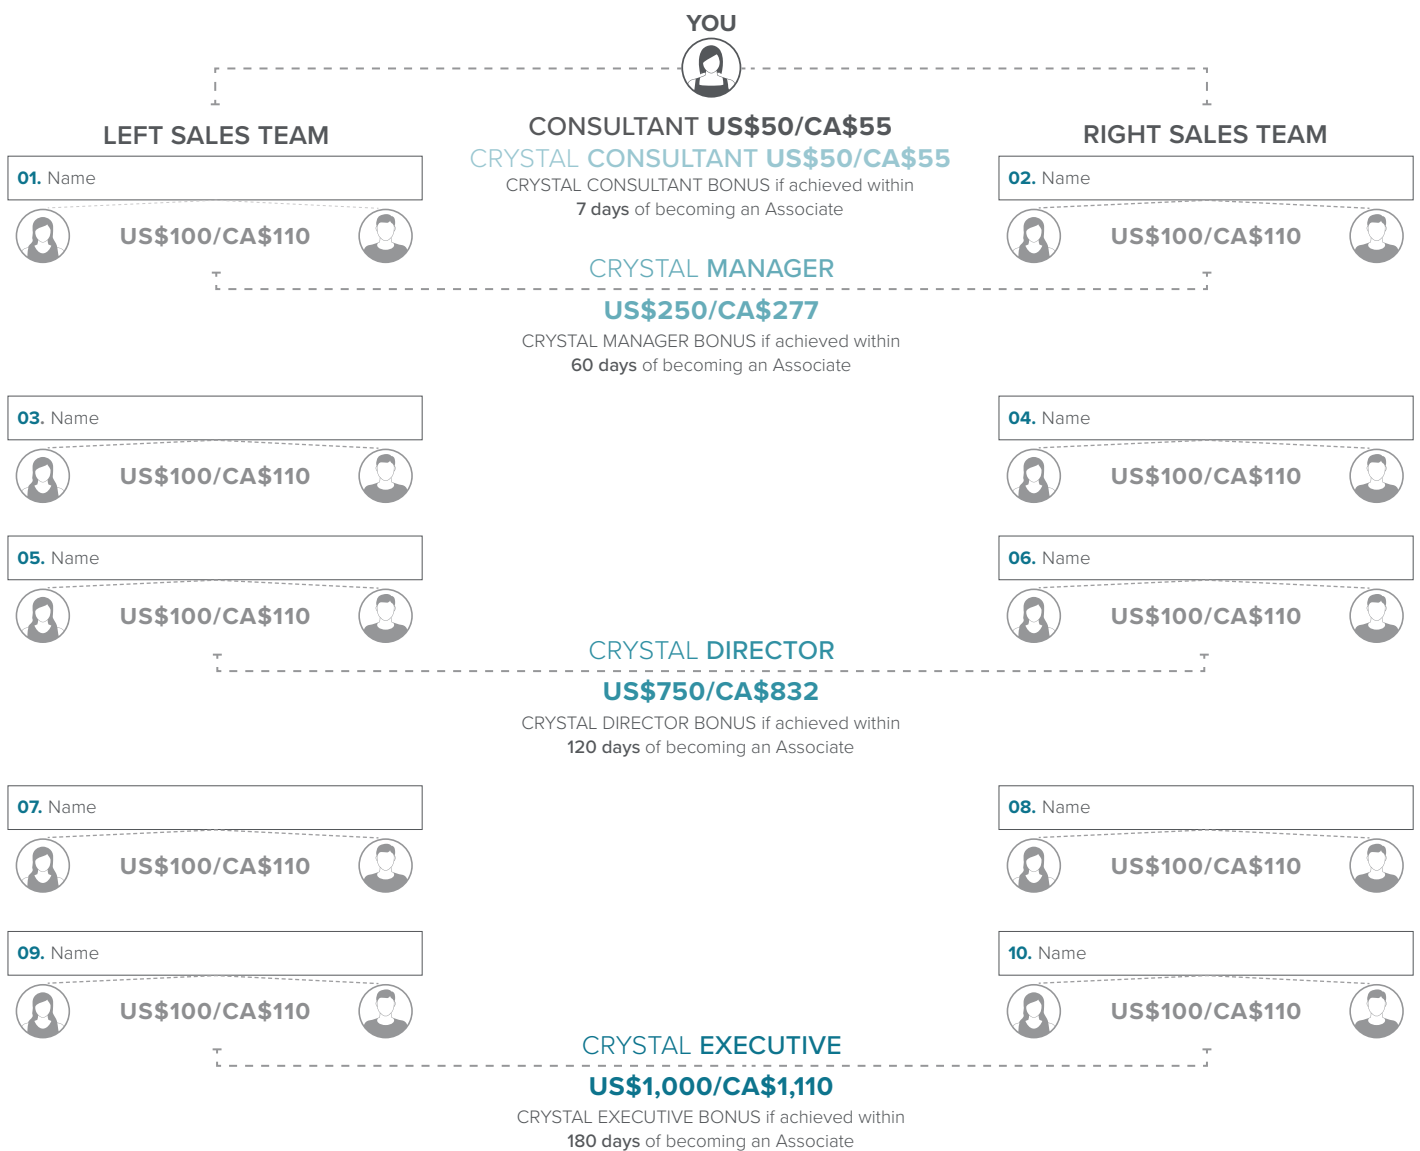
YOU

LEFT SALES TEAM

CONSULTANT US\$50/CA\$55
CRYSTAL CONSULTANT US\$50/CA\$55
CRYSTAL CONSULTANT BONUS if achieved within
7 days of becoming an Associate

RIGHT SALES TEAM

01. Name

US\$100/CA\$110

02. Name

US\$100/CA\$110

CRYSTAL MANAGER
US\$250/CA\$277
CRYSTAL MANAGER BONUS if achieved within
60 days of becoming an Associate

03. Name

US\$100/CA\$110

04. Name

US\$100/CA\$110

05. Name

US\$100/CA\$110

06. Name

US\$100/CA\$110

CRYSTAL DIRECTOR
US\$750/CA\$832
CRYSTAL DIRECTOR BONUS if achieved within
120 days of becoming an Associate

07. Name

US\$100/CA\$110

08. Name

US\$100/CA\$110

09. Name

US\$100/CA\$110

10. Name

US\$100/CA\$110

CRYSTAL EXECUTIVE
US\$1,000/CA\$1,110
CRYSTAL EXECUTIVE BONUS if achieved within
180 days of becoming an Associate